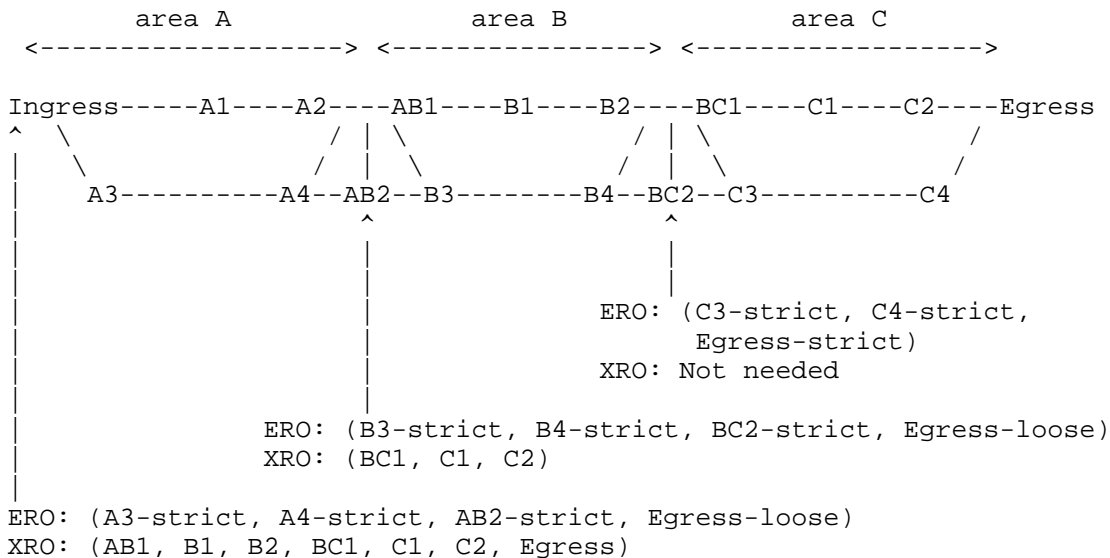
area A
area B
area C

Ingress-----A1----A2----AB1----B1----B2----BC1----C1----C2----Egress

A3----------A4--AB2--B3--------B4--BC2--C3----------C4

ERO: (C3-strict, C4-strict, Egress-strict)
XRO: Not needed

ERO: (B3-strict, B4-strict, BC2-strict, Egress-loose)
XRO: (BC1, C1, C2)

ERO: (A3-strict, A4-strict, AB2-strict, Egress-loose)
XRO: (AB1, B1, B2, BC1, C1, C2, Egress)